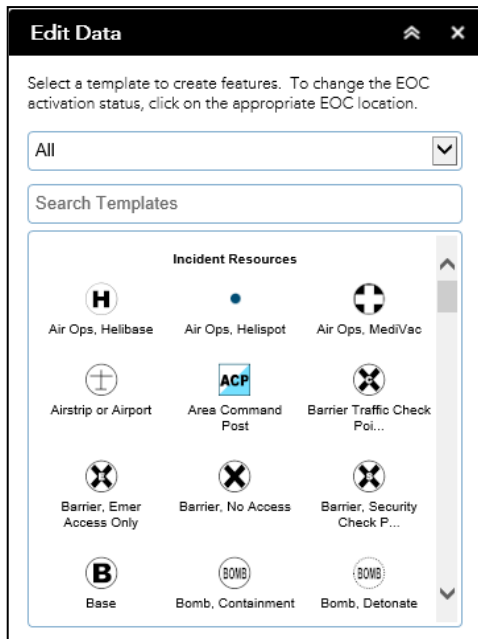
Edit Data

Select a template to create features. To change the EOC activation status, click on the appropriate EOC location.

All

Search Templates

Incident Resources

H
Air Ops, Helibase

Air Ops, Helispot

Air Ops, MediVac

Airstrip or Airport

ACP
Area Command Post

Barrier Traffic Check Poi...

Barrier, Emer Access Only

Barrier, No Access

Barrier, Security Check P...

B
Base

BOMB
Bomb, Containment

BOMB
Bomb, Detonate